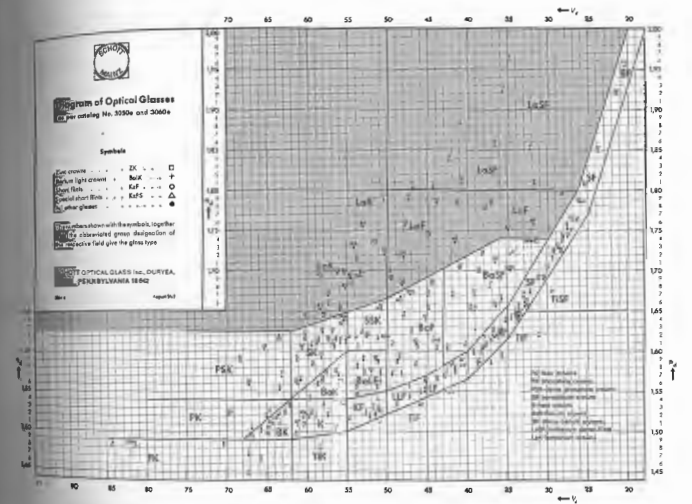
SCHOTT

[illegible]iagram of Optical Glasses
as per catalog No. 3250e and 3060e

Symbols

Zinc crowns . . . . . ZK . . . □
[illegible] light crowns . . BaLK . . +
Short flints . . . . . KzF . . ○
Special short flints . . KzFS . . △
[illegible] other glasses . . . . ●

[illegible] numbers shown with the symbols, together with the abbreviated group designation of the respective field give the glass type

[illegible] OPTICAL GLASS Inc., DURYEA, PENNSYLVANIA 18642

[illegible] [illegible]

70 65 60 55 50 45 40 35 30 25 20
← $\nu_e$

1,90
1,85
1,80
1,75
1,70
1,65
1,60
1,55
1,50
1,45

$n_e$

LaSF
LaSF
LaF
LaK
LaF
SF
SSK
BaSF
TiSF
SK
BaF
SK
PSK
BaLF
F
Bak
KF
LLF
TiF
PK
BK
K
TiK
FK
SF

95 90 85 80 75 70 65 60 55 50 45 40 35 30 25 20
← $\nu_e$